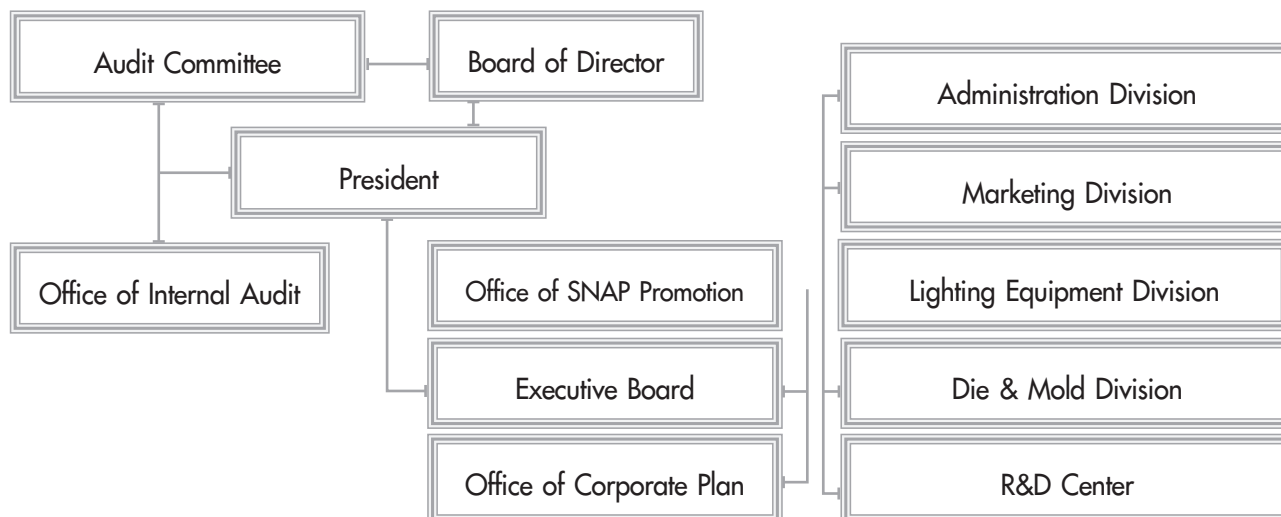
Audit Committee

Board of Director

President

Office of Internal Audit

Office of SNAP Promotion

Executive Board

Office of Corporate Plan

Administration Division

Marketing Division

Lighting Equipment Division

Die & Mold Division

R&D Center